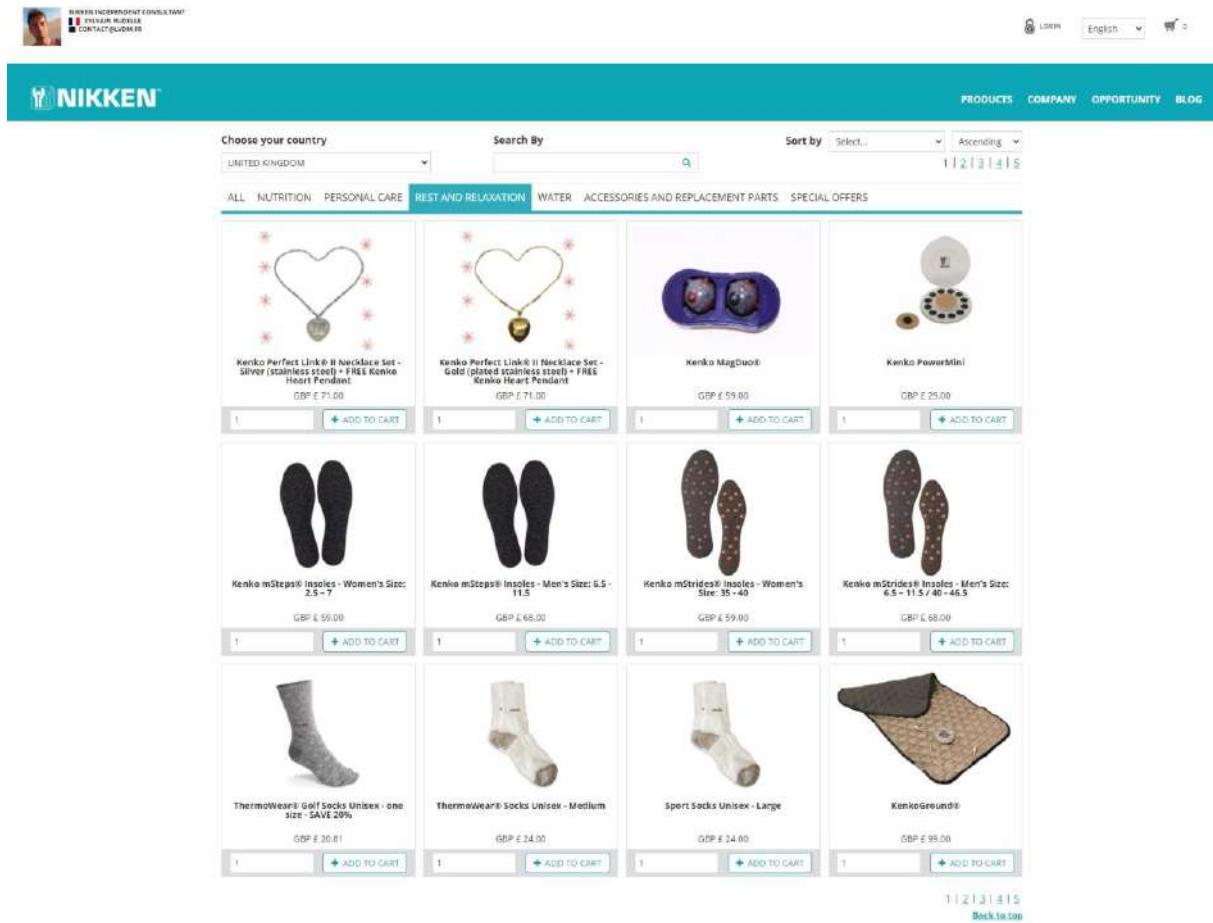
NIKKEN INDEPENDENT CONSULTANT
SYLVAIN RUDELLE
CONTACT@LVDM.FR

LOGIN English 0

NIKKEN

PRODUCTS COMPANY OPPORTUNITY BLOG

Choose your country
UNITED KINGDOM

Search By

Sort by Select... Ascending

1 | 2 | 3 | 4 | 5

ALL NUTRITION PERSONAL CARE REST AND RELAXATION WATER ACCESSORIES AND REPLACEMENT PARTS SPECIAL OFFERS

Kenko Perfect Link® II Necklace Set - Silver (stainless steel) + FREE Kenko Heart Pendant
GBP £ 71.00
1 + ADD TO CART

Kenko Perfect Link® II Necklace Set - Gold (plated stainless steel) + FREE Kenko Heart Pendant
GBP £ 71.00
1 + ADD TO CART

Kenko MagDuo®
GBP £ 59.00
1 + ADD TO CART

Kenko PowerMini
GBP £ 25.00
1 + ADD TO CART

Kenko mSteps® Insoles - Women's Size: 2.5 - 7
GBP £ 59.00
1 + ADD TO CART

Kenko mSteps® Insoles - Men's Size: 6.5 - 11.5
GBP £ 68.00
1 + ADD TO CART

Kenko mStrides® Insoles - Women's Size: 35 - 40
GBP £ 59.00
1 + ADD TO CART

Kenko mStrides® Insoles - Men's Size: 6.5 - 11.5 / 40 - 46.5
GBP £ 68.00
1 + ADD TO CART

ThermoWear® Golf Socks Unisex - one size - SAVE 20%
GBP £ 20.81
1 + ADD TO CART

ThermoWear® Socks Unisex - Medium
GBP £ 24.00
1 + ADD TO CART

Sport Socks Unisex - Large
GBP £ 24.00
1 + ADD TO CART

KenkoGround®
GBP £ 99.00
1 + ADD TO CART

1 | 2 | 3 | 4 | 5
Back to top